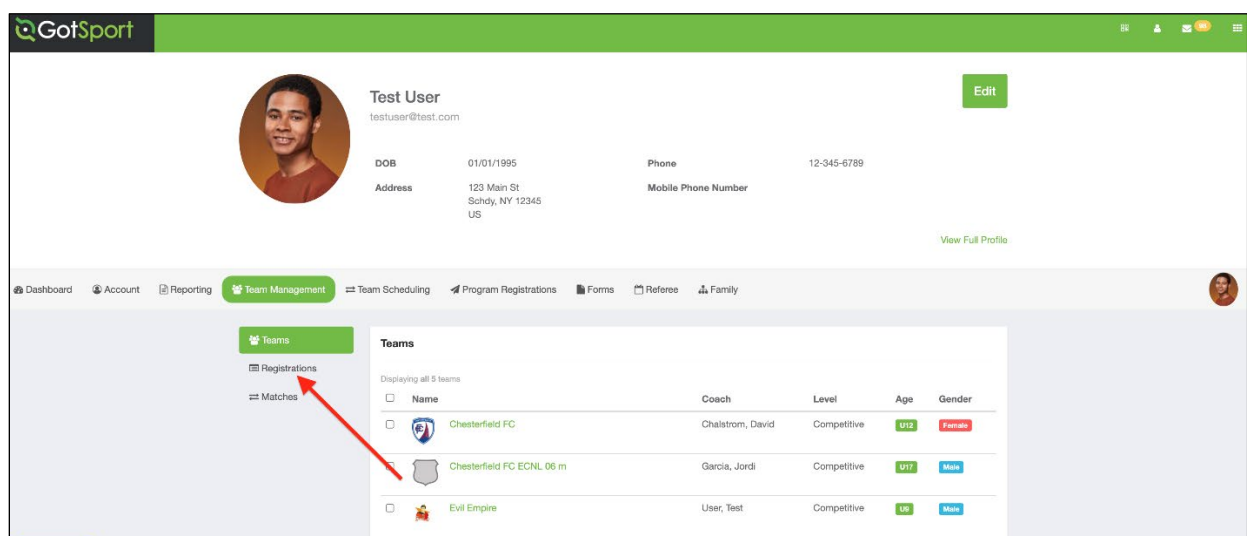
GotSport

Test User
testuser@test.com

Edit

DOB 01/01/1995
Address 123 Main St Schdy, NY 12345 US
Phone 12-345-6789
Mobile Phone Number

View Full Profile

Dashboard Account Reporting Team Management Team Scheduling Program Registrations Forms Referee Family

Teams
Registrations
Matches

Teams

Displaying all 5 teams

| Name | Coach | Level | Age | Gender |
|---|---|---|---|---|
| Chesterfield FC | Chalstrom, David | Competitive | U12 | Female |
| Chesterfield FC ECNL 06 m | Garcia, Jordi | Competitive | U17 | Male |
| Evil Empire | User, Test | Competitive | U9 | Male |